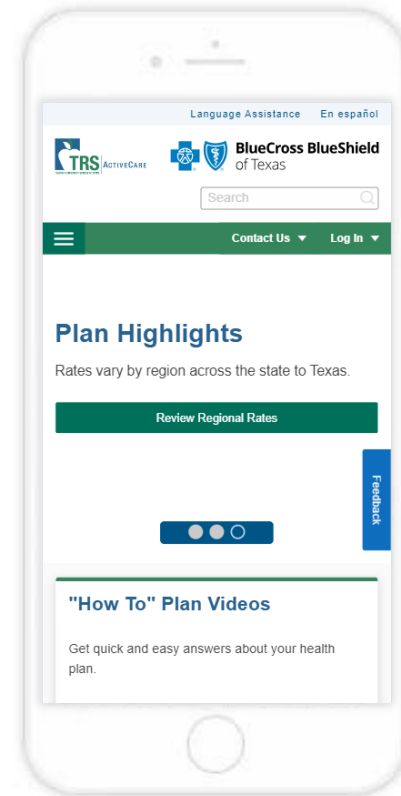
Language Assistance En español

TRS ActiveCare

BlueCross BlueShield of Texas

Search

Contact Us ▼ Log In ▼

Plan Highlights

Rates vary by region across the state to Texas.

Review Regional Rates

Feedback

"How To" Plan Videos

Get quick and easy answers about your health plan.